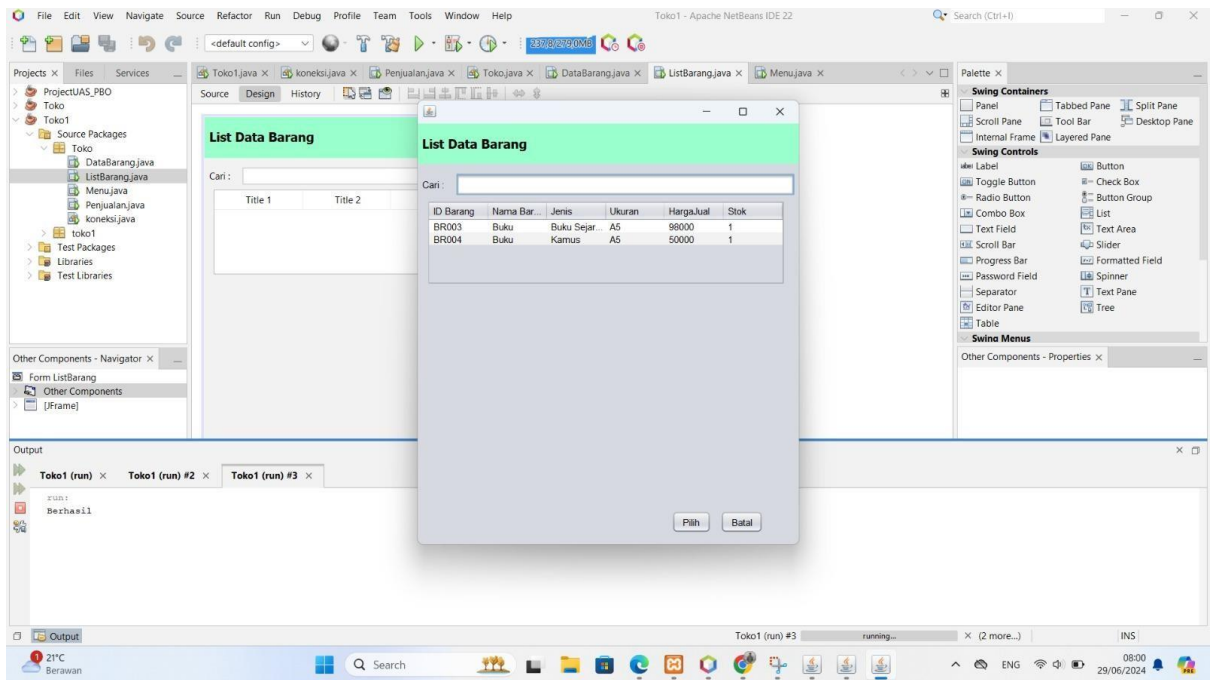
File Edit View Navigate Source Refactor Run Debug Profile Team Tools Window Help
Toko1 - Apache NetBeans IDE 22
Search (Ctrl+I)

<default config>
237.8/279.0MB

Projects × Files Services
ProjectUAS_PBO
Toko
Toko1
Source Packages
Toko
DataBarang.java
ListBarang.java
Menu.java
Penjualan.java
koneksi.java
toko1
Test Packages
Libraries
Test Libraries

Toko1.java × koneksi.java × Penjualan.java × Toko.java × DataBarang.java × ListBarang.java × Menu.java ×

Source Design History

List Data Barang

Cari :

| Title 1 | Title 2 |
|---|---|

List Data Barang

Cari :

| ID Barang | Nama Bar... | Jenis | Ukuran | HargaJual | Stok |
|---|---|---|---|---|---|
| BR003 | Buku | Buku Sejar... | A5 | 98000 | 1 |
| BR004 | Buku | Kamus | A5 | 50000 | 1 |

Pilih Batal

Palette ×
Swing Containers
Panel Tabbed Pane Split Pane
Scroll Pane Tool Bar Desktop Pane
Internal Frame Layered Pane
Swing Controls
Label Button
Toggle Button Check Box
Radio Button Button Group
Combo Box List
Text Field Text Area
Scroll Bar Slider
Progress Bar Formatted Field
Password Field Spinner
Separator Text Pane
Editor Pane Tree
Table
Swing Menus

Other Components - Properties ×

Other Components - Navigator ×
Form ListBarang
Other Components
[JFrame]

Output
Toko1 (run) × Toko1 (run) #2 × Toko1 (run) #3 ×
run:
Berhasil

Output
Toko1 (run) #3 running... × (2 more...) INS

21°C
Berawan
Search
ENG 08:00 29/06/2024